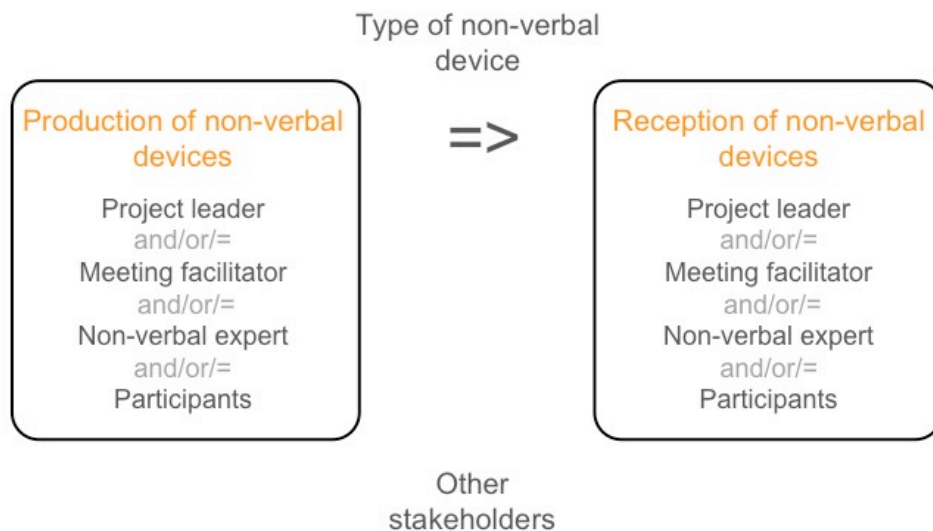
Type of non-verbal device

Production of non-verbal devices

Project leader
and/or/=
Meeting facilitator
and/or/=
Non-verbal expert
and/or/=
Participants

=>

Reception of non-verbal devices

Project leader
and/or/=
Meeting facilitator
and/or/=
Non-verbal expert
and/or/=
Participants

Other stakeholders